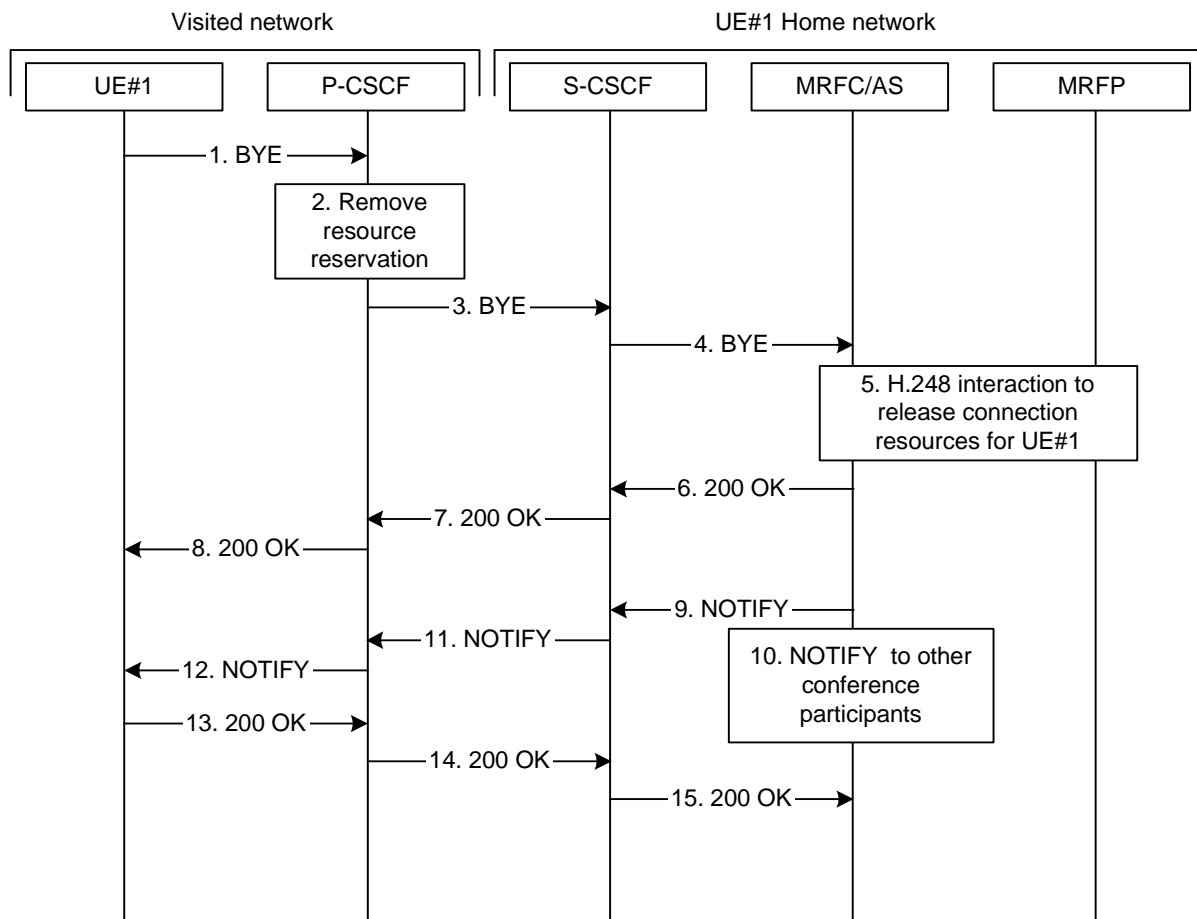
Visited network

UE#1 Home network

UE#1

P-CSCF

S-CSCF

MRFC/AS

MRFP

1. BYE

2. Remove resource reservation

3. BYE

4. BYE

5. H.248 interaction to release connection resources for UE#1

6. 200 OK

7. 200 OK

8. 200 OK

9. NOTIFY

11. NOTIFY

10. NOTIFY to other conference participants

12. NOTIFY

13. 200 OK

14. 200 OK

15. 200 OK